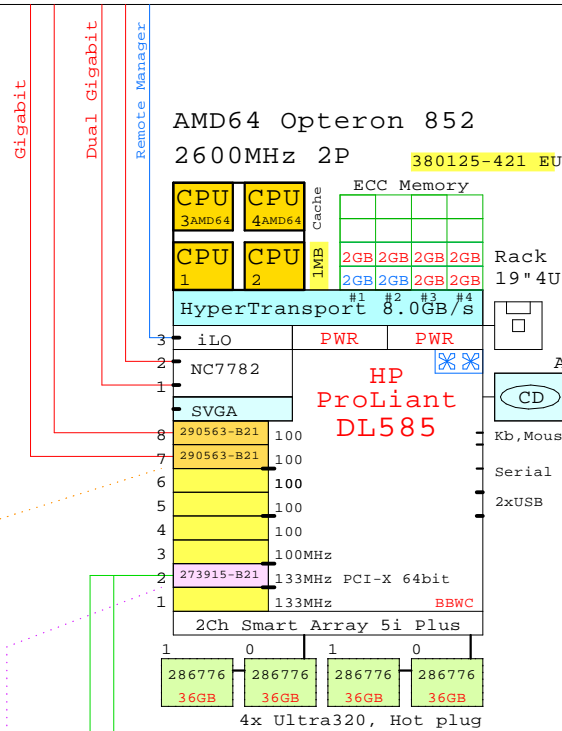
Gigabit
Dual Gigabit
Remote Manager

AMD64 Opteron 852
2600MHz 2P
380125-421 EU

CPU 3 AMD64
CPU 4 AMD64
Cache
CPU 1
CPU 2
1MB

ECC Memory

| 2GB | 2GB | 2GB | 2GB |
|---|---|---|---|
| 2GB | 2GB | 2GB | 2GB |

Rack 19"4U

HyperTransport 8.0GB/s
#1 #2 #3 #4

3 iLO
PWR PWR
2 NC7782
1
HP ProLiant DL585
SVGA
CD
8 290563-B21 100
7 290563-B21 100
6 100
5 100
4 100
3 100MHz
2 273915-B21 133MHz PCI-X 64bit
1 133MHz
BBWC
Kb,Mouse
Serial
2xUSB

2Ch Smart Array 5i Plus
1 0 1 0
286776 36GB
286776 36GB
286776 36GB
286776 36GB
4x Ultra320, Hot plug